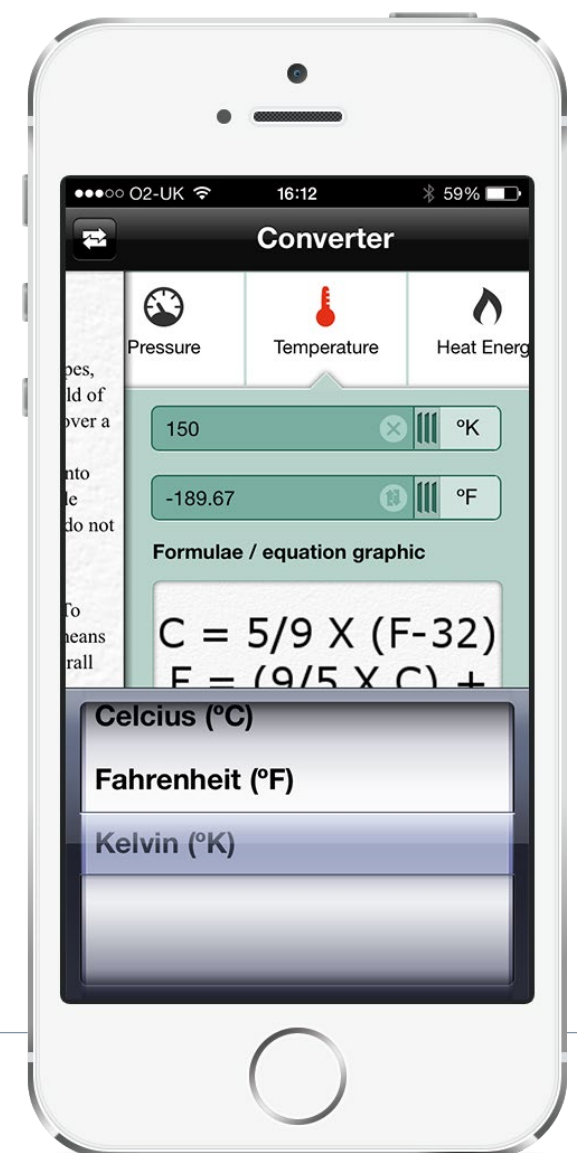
●●●○○ O2-UK 16:12 59%

Converter

pes,
ld of
over a

nto
le
do not

To
neans
rall

Pressure

Temperature

Heat Energ

150

ºK

-189.67

ºF

Formulae / equation graphic

C = 5/9 X (F-32)
F = (9/5 X C) + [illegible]

Celcius (ºC)

Fahrenheit (ºF)

Kelvin (ºK)